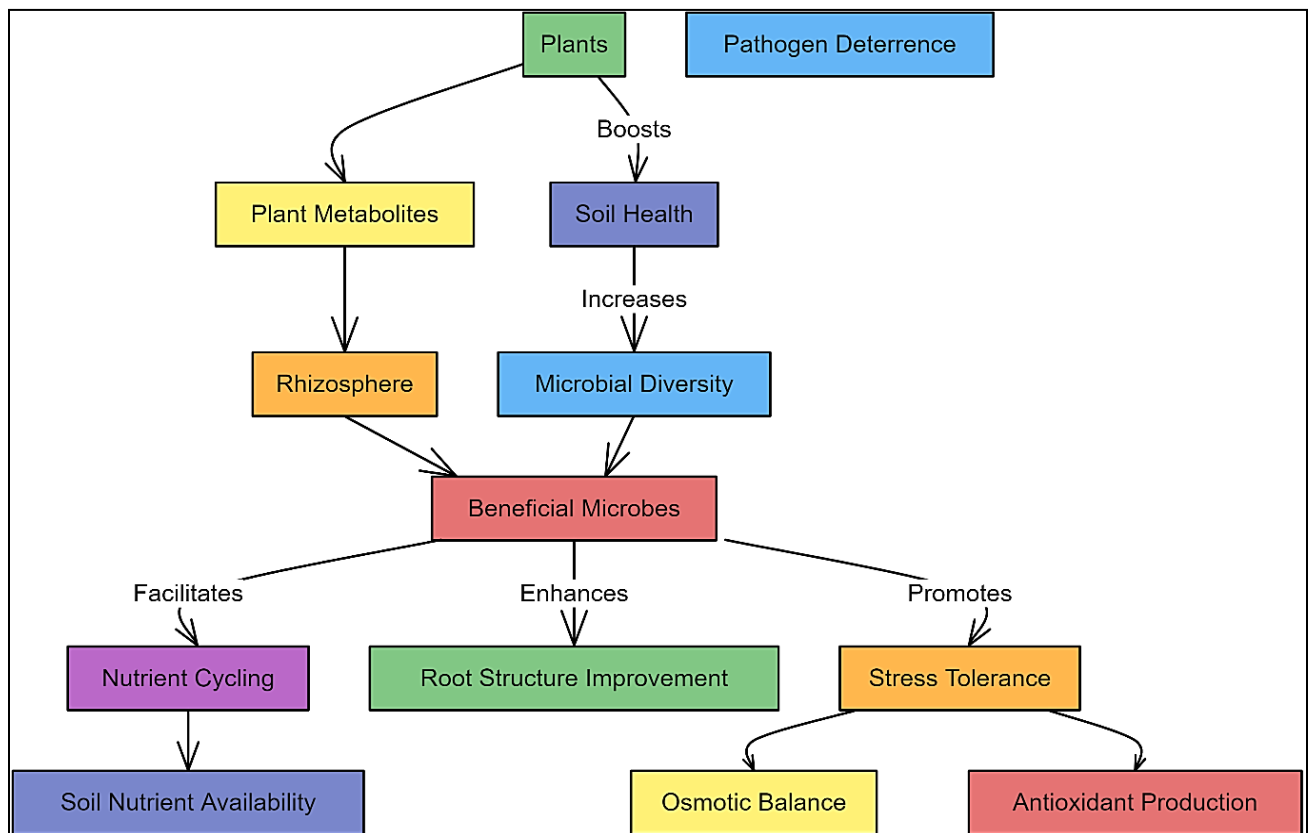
Plants

Pathogen Deterrence

Boosts

Plant Metabolites

Soil Health

Increases

Rhizosphere

Microbial Diversity

Beneficial Microbes

Facilitates

Enhances

Promotes

Nutrient Cycling

Root Structure Improvement

Stress Tolerance

Soil Nutrient Availability

Osmotic Balance

Antioxidant Production